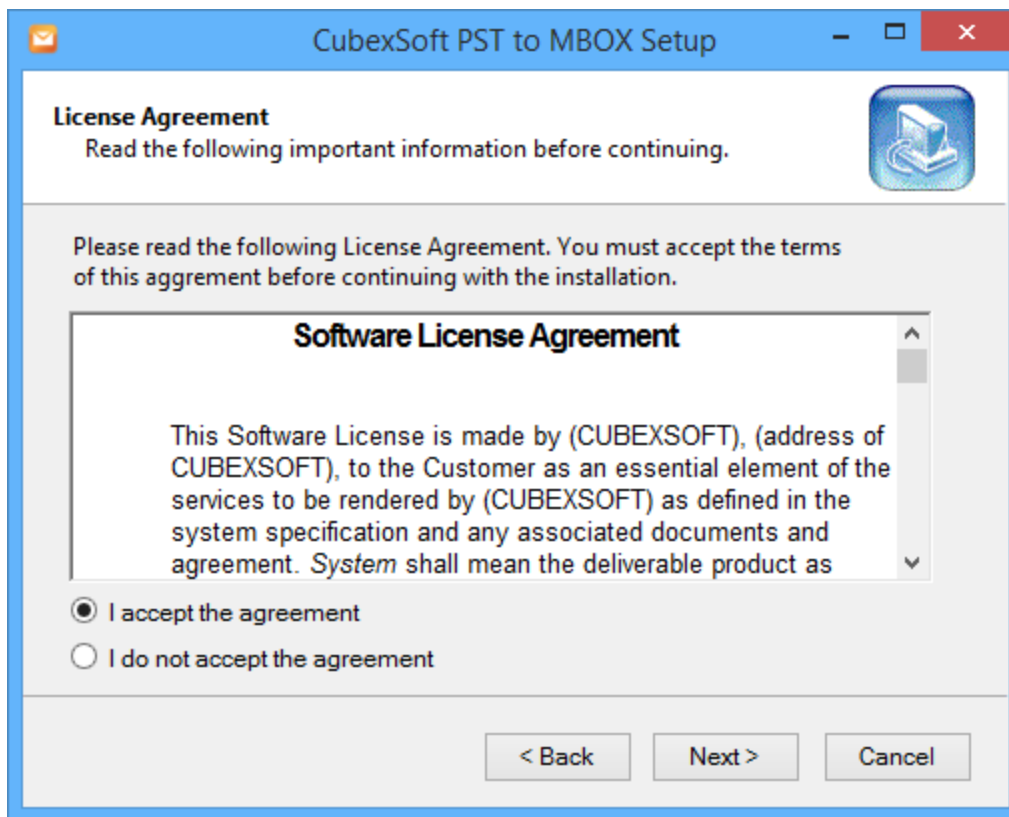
CubexSoft PST to MBOX Setup

License Agreement
Read the following important information before continuing.

Please read the following License Agreement. You must accept the terms of this aggrement before continuing with the installation.

Software License Agreement

This Software License is made by (CUBEXSOFT), (address of CUBEXSOFT), to the Customer as an essential element of the services to be rendered by (CUBEXSOFT) as defined in the system specification and any associated documents and agreement. System shall mean the deliverable product as

I accept the agreement

I do not accept the agreement

< Back

Next >

Cancel